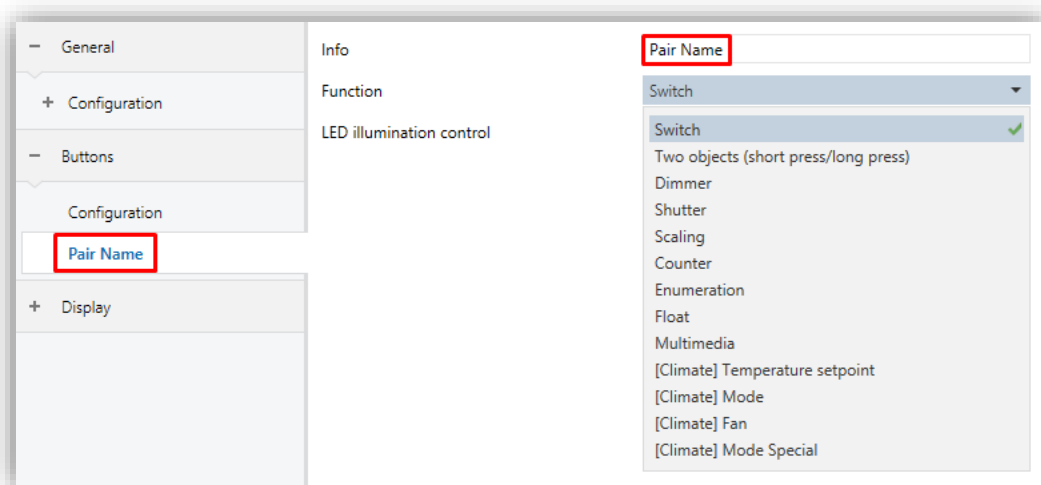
− General
+ Configuration
− Buttons
Configuration
Pair Name
+ Display

Info
Pair Name
Function
Switch
LED illumination control
Switch
Two objects (short press/long press)
Dimmer
Shutter
Scaling
Counter
Enumeration
Float
Multimedia
[Climate] Temperature setpoint
[Climate] Mode
[Climate] Fan
[Climate] Mode Special